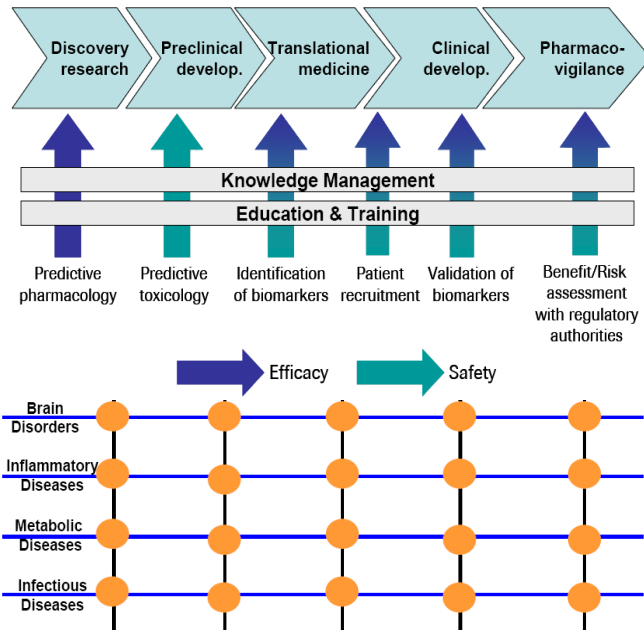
Discovery research

Preclinical develop.

Translational medicine

Clinical develop.

Pharmaco-vigilance

Knowledge Management

Education & Training

Predictive pharmacology

Predictive toxicology

Identification of biomarkers

Patient recruitment

Validation of biomarkers

Benefit/Risk assessment with regulatory authorities

Efficacy

Safety

Brain Disorders

Inflammatory Diseases

Metabolic Diseases

Infectious Diseases